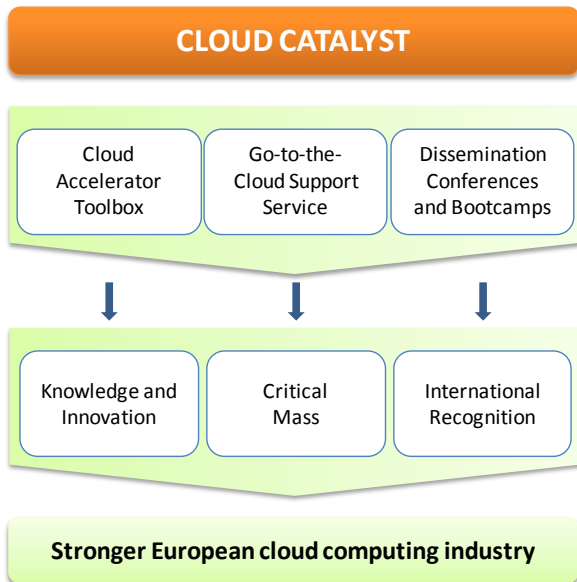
CLOUD CATALYST

Cloud Accelerator Toolbox

Go-to-the-Cloud Support Service

Dissemination Conferences and Bootcamps

Knowledge and Innovation

Critical Mass

International Recognition

Stronger European cloud computing industry